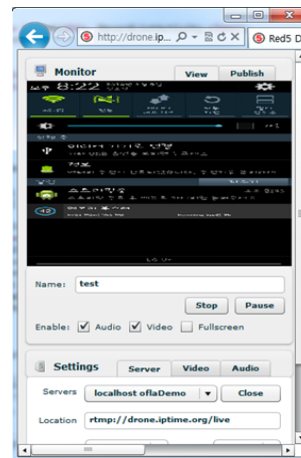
http://drone.ip...

Red5 D

Monitor

View

Publish

8:22

Name: test

Stop

Pause

Enable: Audio Video Fullscreen

Settings

Server

Video

Audio

Servers localhost oflaDemo

Close

Location rtmp://drone.iptime.org/live